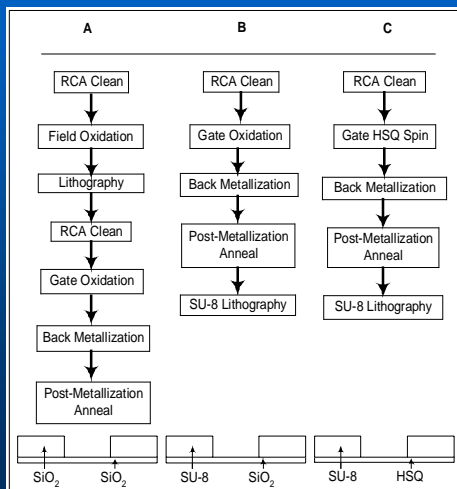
A

RCA Clean

Field Oxidation

Lithography

RCA Clean

Gate Oxidation

Back Metallization

Post-Metallization Anneal

B

RCA Clean

Gate Oxidation

Back Metallization

Post-Metallization Anneal

SU-8 Lithography

C

RCA Clean

Gate HSQ Spin

Back Metallization

Post-Metallization Anneal

SU-8 Lithography

$SiO_2$ $SiO_2$

SU-8 $SiO_2$

SU-8 HSQ